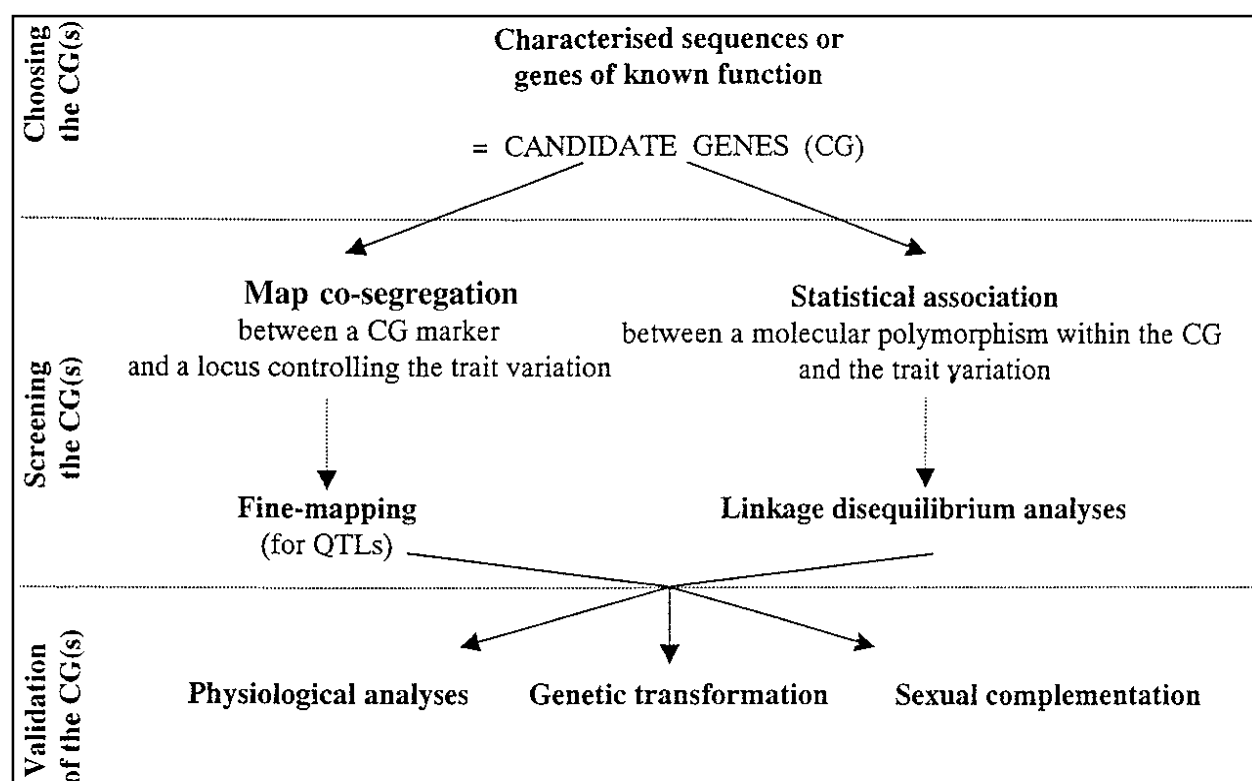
Choosing the CG(s)

Characterised sequences or genes of known function

= CANDIDATE GENES (CG)

Screening the CG(s)

Map co-segregation
between a CG marker and a locus controlling the trait variation

Statistical association
between a molecular polymorphism within the CG and the trait variation

Fine-mapping
(for QTLs)

Linkage disequilibrium analyses

Validation of the CG(s)

Physiological analyses

Genetic transformation

Sexual complementation